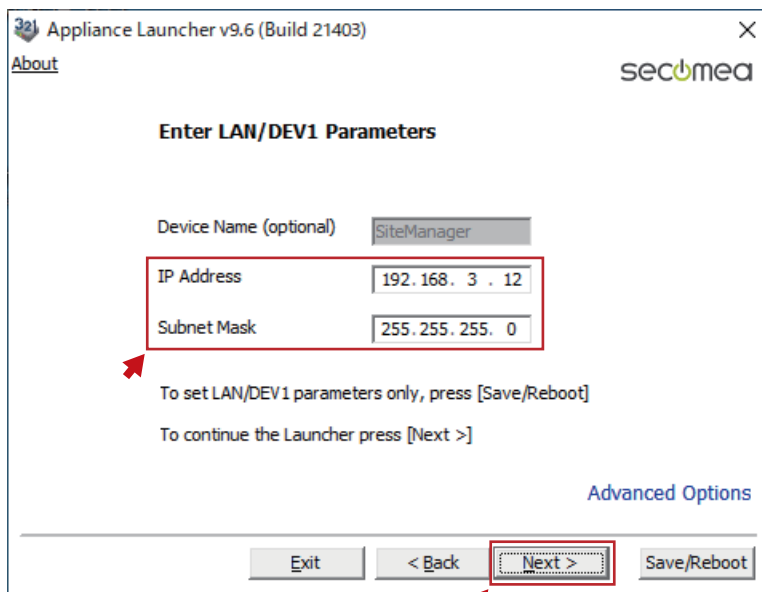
Appliance Launcher v9.6 (Build 21403)

About

secomea

Enter LAN/DEV1 Parameters

Device Name (optional) SiteManager

IP Address 192.168. 3 . 12

Subnet Mask 255.255.255. 0

To set LAN/DEV1 parameters only, press [Save/Reboot]

To continue the Launcher press [Next >]

Advanced Options

Exit < Back Next > Save/Reboot